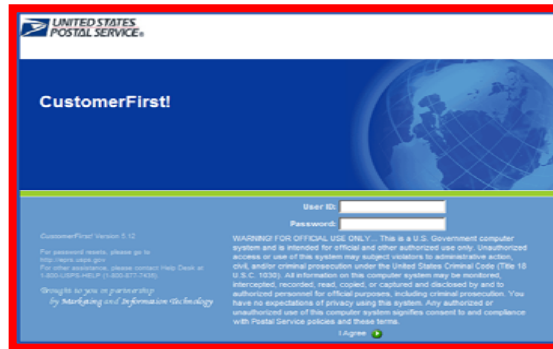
UNITED STATES POSTAL SERVICE®

CustomerFirst!

User ID:

Password:

CustomerFirst! Version 1.12

For password resets, please go to http://eprs.usps.gov

For other assistance, please contact Help Desk at 1-800-USPS-HELP (1-800-877-7435)

Brought to you in partnership by Marketing and Information Technology

WARNING! FOR OFFICIAL USE ONLY... This is a U.S. Government computer system and is intended for official and other authorized use only. Unauthorized access or use of this system may subject violators to administrative action, civil, and/or criminal prosecution under the United States Criminal Code (Title 18 U.S.C. 1030). All information on this computer system may be monitored, intercepted, recorded, read, copied, or captured and disclosed by and to authorized personnel for official purposes, including criminal prosecution. You have no expectations of privacy using this system. Any authorized or unauthorized use of this computer system signifies consent to and compliance with Postal Service policies and these terms.

I Agree